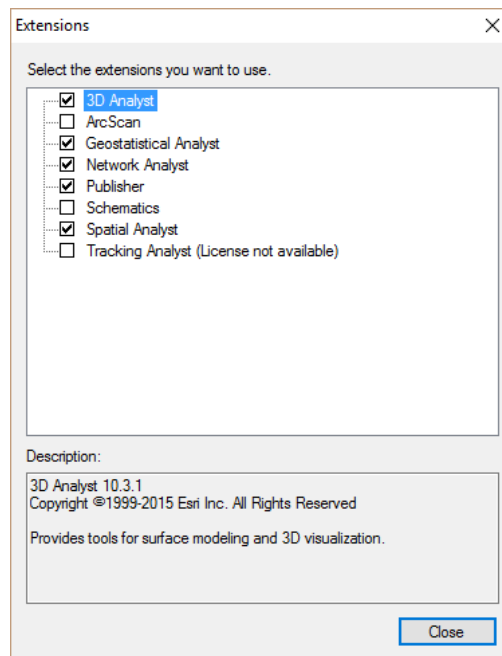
Extensions

Select the extensions you want to use.

3D Analyst
ArcScan
Geostatistical Analyst
Network Analyst
Publisher
Schematics
Spatial Analyst
Tracking Analyst (License not available)

Description:

3D Analyst 10.3.1
Copyright ©1999-2015 Esri Inc. All Rights Reserved

Provides tools for surface modeling and 3D visualization.

Close